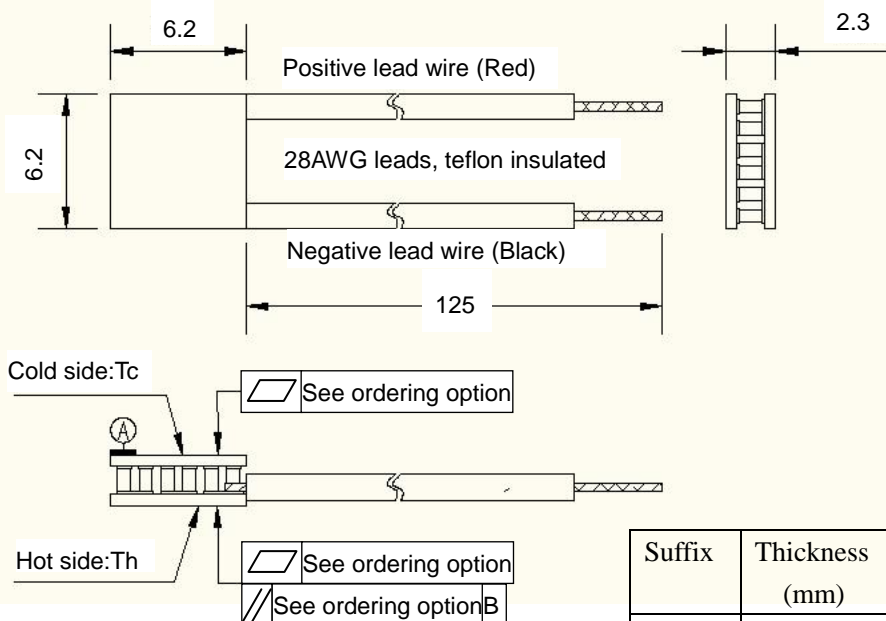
6.2

2.3

Positive lead wire (Red)

6.2

28AWG leads, teflon insulated

Negative lead wire (Black)

125

Cold side:Tc

See ordering option

A

Hot side:Th

See ordering option

See ordering option B

| Suffix | Thickness (mm) |
|---|---|
| | |